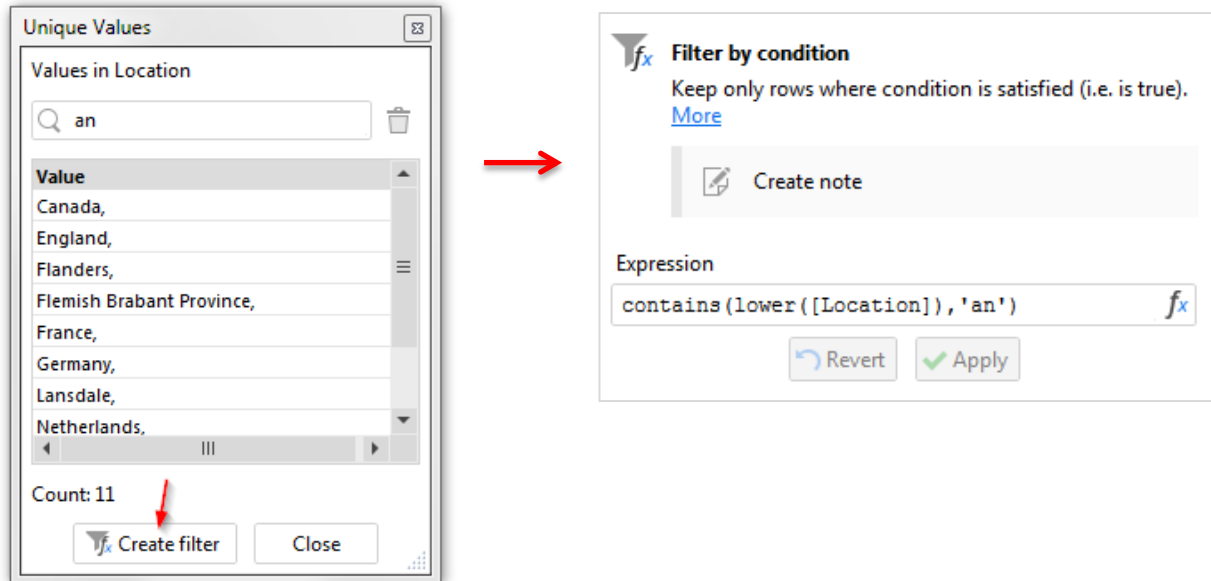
Unique Values

Values in Location

an

| Value |
|---|
| Canada, |
| England, |
| Flanders, |
| Flemish Brabant Province, |
| France, |
| Germany, |
| Lansdale, |
| Netherlands, |

Count: 11

Create filter

Close

$f_x$ Filter by condition

Keep only rows where condition is satisfied (i.e. is true).

More

Create note

Expression

contains(lower([Location]),'an')

Revert

Apply